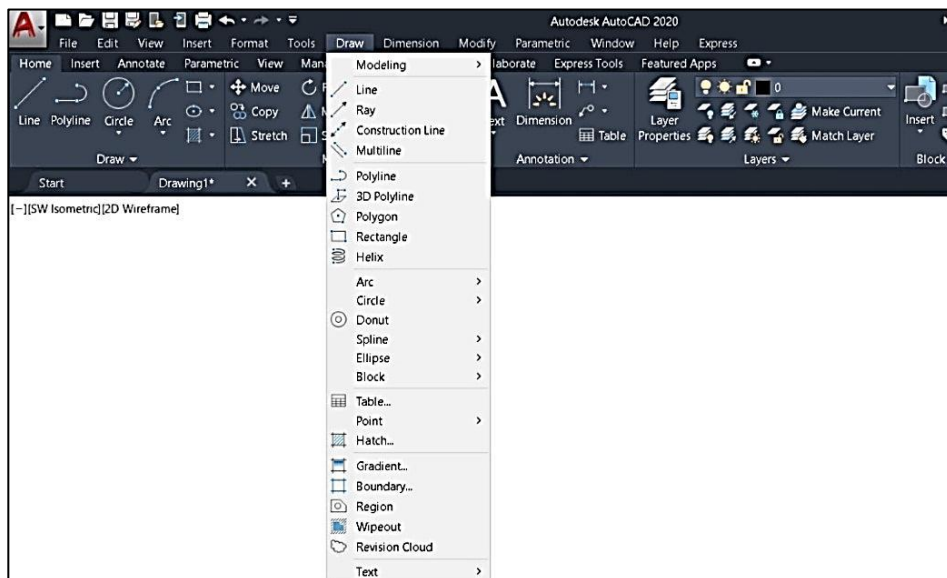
Autodesk AutoCAD 2020

File Edit View Insert Format Tools Draw Dimension Modify Parametric Window Help Express

Home Insert Annotate Parametric View Mana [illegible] llaborate Express Tools Featured Apps

Line Polyline Circle Arc
Move Copy Stretch
Draw

ext Dimension
Table
Annotation

Layer Properties
0
Make Current
Match Layer
Layers

Insert
Block

Start Drawing1* +

[−][SW Isometric][2D Wireframe]

Modeling
Line
Ray
Construction Line
Multiline
Polyline
3D Polyline
Polygon
Rectangle
Helix
Arc
Circle
Donut
Spline
Ellipse
Block
Table...
Point
Hatch...
Gradient...
Boundary...
Region
Wipeout
Revision Cloud
Text